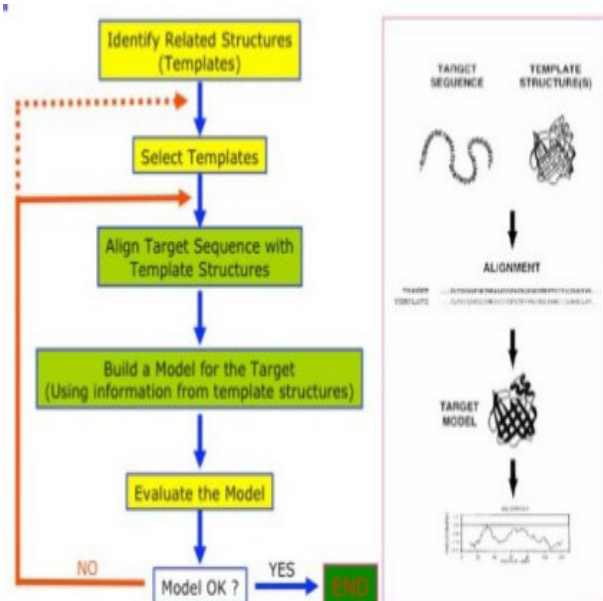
Identify Related Structures (Templates)

Select Templates

Align Target Sequence with Template Structures

Build a Model for the Target (Using information from template structures)

Evaluate the Model

NO

Model OK ?

YES

END

TARGET SEQUENCE

TEMPLATE STRUCTURE(S)

ALIGNMENT

TARGET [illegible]
TEMPLATE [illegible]

TARGET MODEL